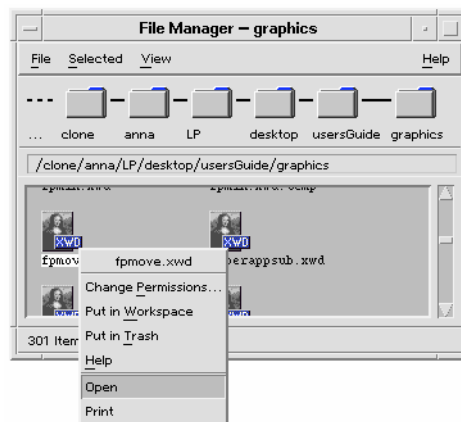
File Manager – graphics

File Selected View Help

... clone anna LP desktop usersGuide graphics

/clone/anna/LP/desktop/usersGuide/graphics

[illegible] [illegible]

XWD XWD

fpmov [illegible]perappsub.xwd

XWD XWD

301 Item

fpmove.xwd
Change Permissions...
Put in Workspace
Put in Trash
Help
Open
Print